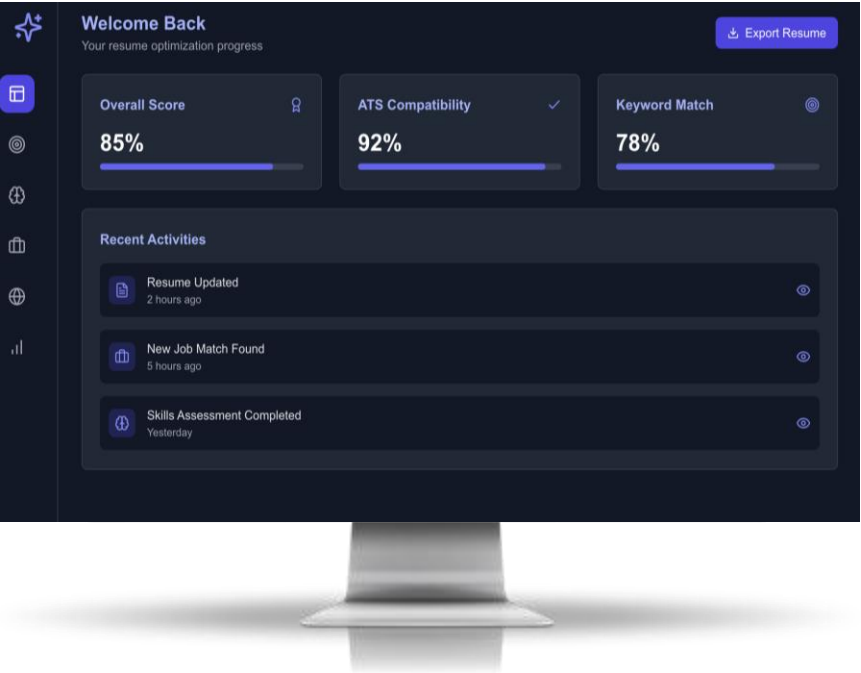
Welcome Back
Your resume optimization progress

Export Resume

Overall Score
85%

ATS Compatibility
92%

Keyword Match
78%

Recent Activities

Resume Updated
2 hours ago

New Job Match Found
5 hours ago

Skills Assessment Completed
Yesterday